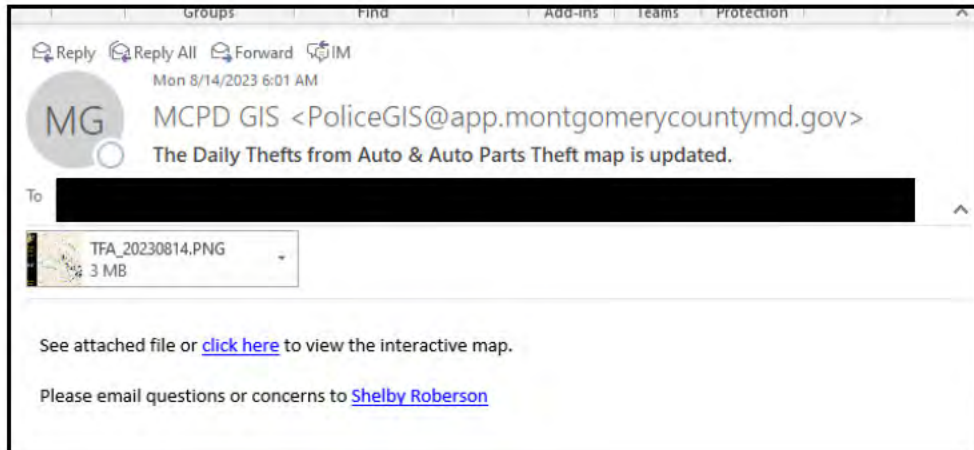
Groups Find Add-ins Teams Protection

Reply Reply All Forward IM

Mon 8/14/2023 6:01 AM

MG

MCPD GIS <PoliceGIS@app.montgomerycountymd.gov>

The Daily Thefts from Auto & Auto Parts Theft map is updated.

To

TFA_20230814.PNG
3 MB

See attached file or click here to view the interactive map.

Please email questions or concerns to Shelby Roberson